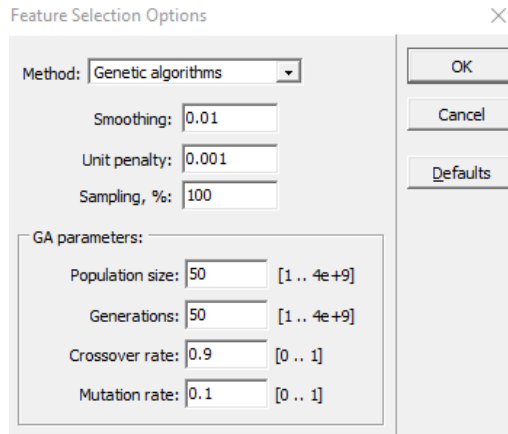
Feature Selection Options
×

Method: Genetic algorithms

Smoothing: 0.01

Unit penalty: 0.001

Sampling, %: 100

GA parameters:

Population size: 50 [1 .. 4e+9]

Generations: 50 [1 .. 4e+9]

Crossover rate: 0.9 [0 .. 1]

Mutation rate: 0.1 [0 .. 1]

OK

Cancel

Defaults